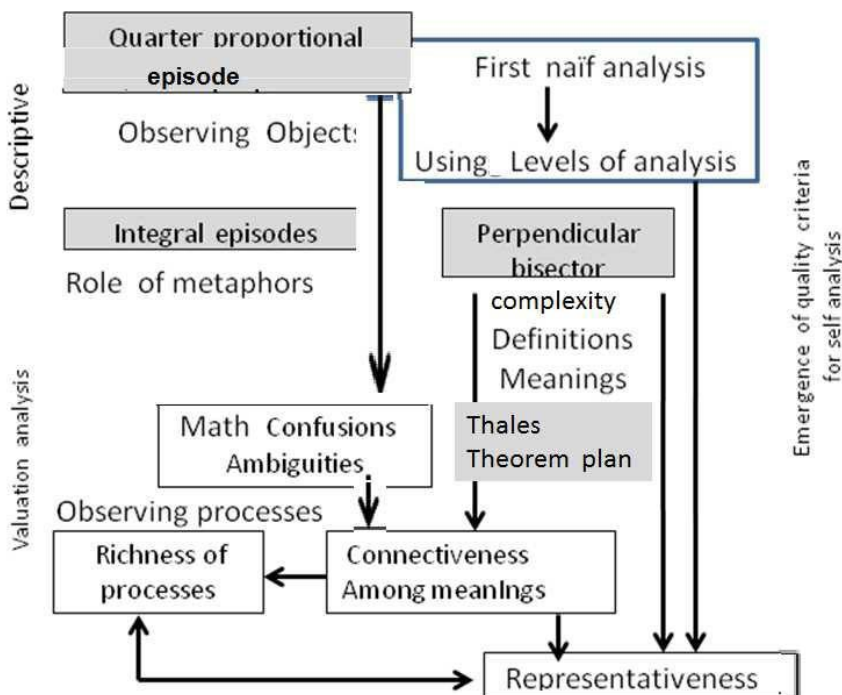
Descriptive

Quarter proportional episode

First naïf analysis

Observing Objects

Using_ Levels of analysis

Integral episodes

Role of metaphors

Perpendicular bisector

complexity

Definitions

Meanings

Emergence of quality criteria for self analysis

Valuation analysis

Math Confusions Ambiguities

Thales Theorem plan

Observing processes

Richness of processes

Connectiveness Among meanIngs

Representativeness